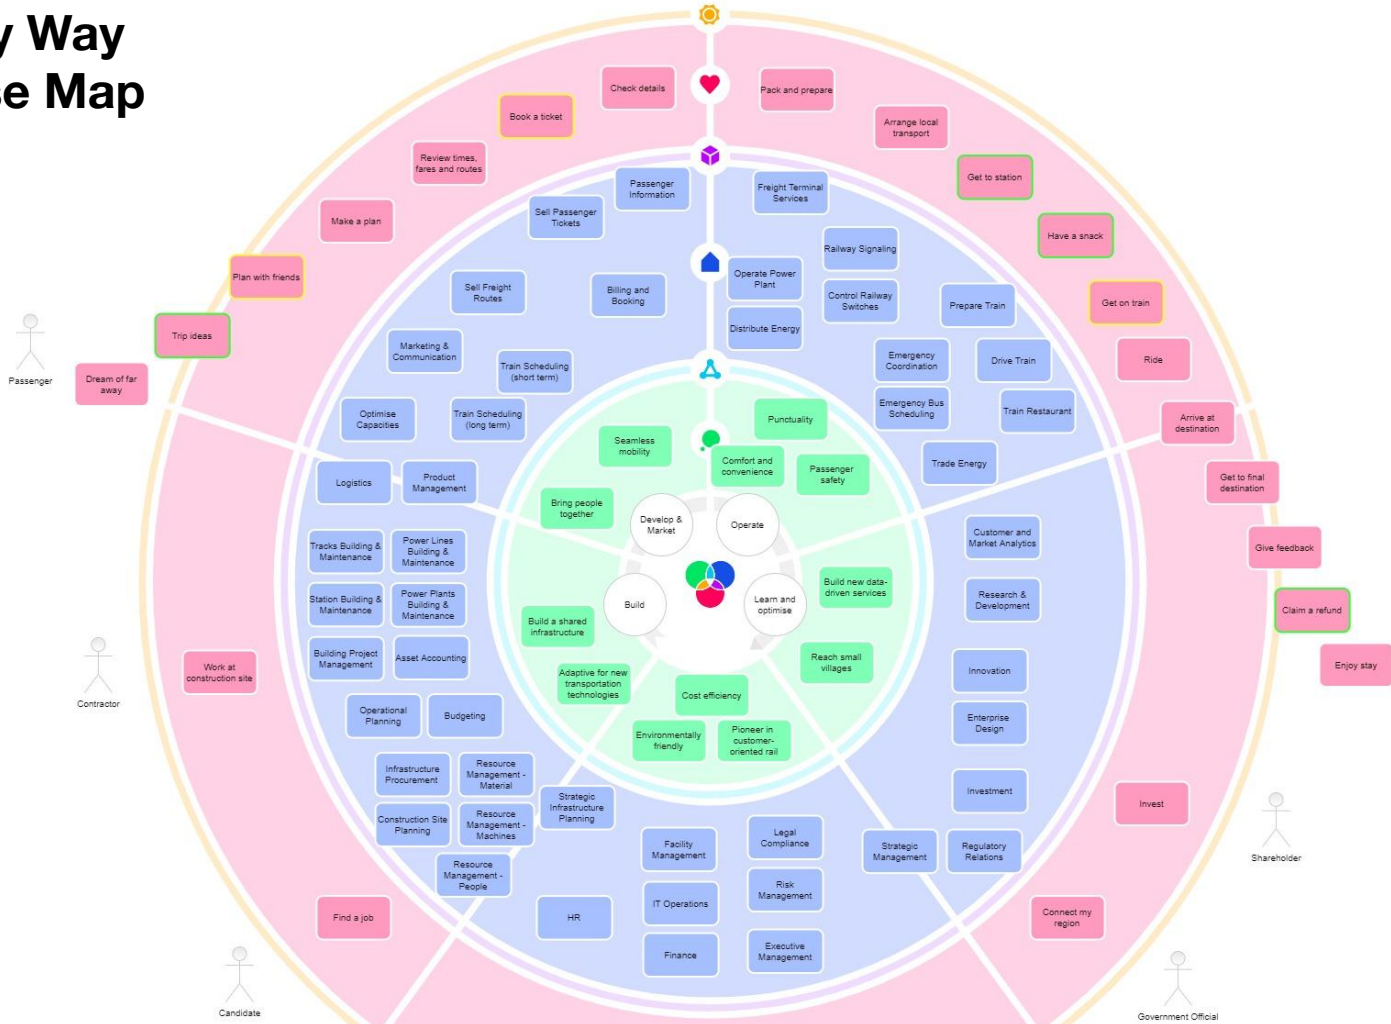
y Way
e Map

Check details
Pack and prepare
Book a ticket
Arrange local transport
Review times, fares and routes
Get to station
Make a plan
Have a snack
Plan with friends
Get on train
Trip ideas
Ride
Passenger
Dream of far away
Arrive at destination
Get to final destination
Give feedback
Claim a refund
Enjoy stay
Work at construction site
Contractor
Invest
Shareholder
Find a job
Connect my region
Candidate
Government Official

Passenger Information
Freight Terminal Services
Sell Passenger Tickets
Railway Signaling
Operate Power Plant
Sell Freight Routes
Billing and Booking
Control Railway Switches
Prepare Train
Distribute Energy
Marketing & Communication
Train Scheduling (short term)
Emergency Coordination
Drive Train
Optimise Capacities
Train Scheduling (long term)
Emergency Bus Scheduling
Train Restaurant
Trade Energy
Logistics
Product Management
Customer and Market Analytics
Tracks Building & Maintenance
Power Lines Building & Maintenance
Research & Development
Station Building & Maintenance
Power Plants Building & Maintenance
Building Project Management
Asset Accounting
Innovation
Operational Planning
Budgeting
Enterprise Design
Infrastructure Procurement
Resource Management - Material
Investment
Construction Site Planning
Resource Management - Machines
Strategic Infrastructure Planning
Resource Management - People
Facility Management
Legal Compliance
Strategic Management
Regulatory Relations
Risk Management
HR
IT Operations
Finance
Executive Management

Punctuality
Seamless mobility
Comfort and convenience
Passenger safety
Bring people together
Develop & Market
Operate
Build new data-driven services
Build
Learn and optimise
Build a shared infrastructure
Reach small villages
Adaptive for new transportation technologies
Cost efficiency
Environmentally friendly
Pioneer in customer-oriented rail